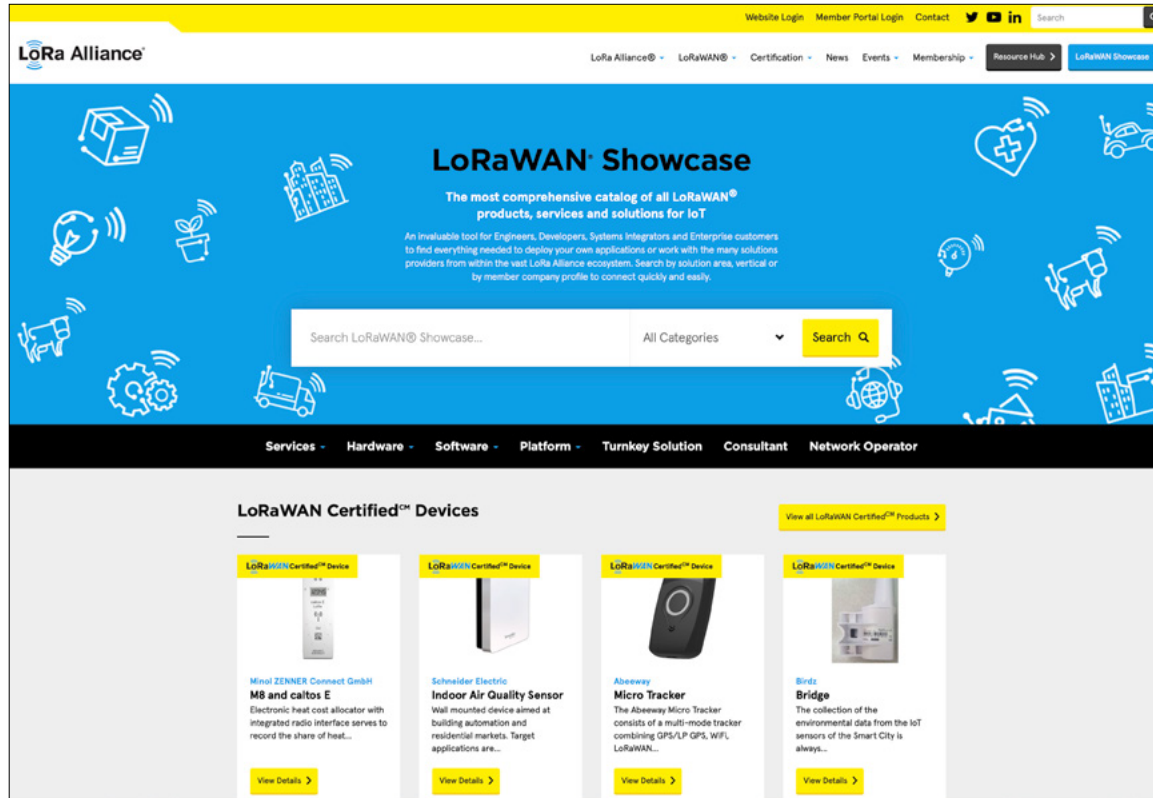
Website Login Member Portal Login Contact

Search

LoRa Alliance®

LoRa Alliance® LoRaWAN® Certification News Events Membership Resource Hub LoRaWAN Showcase

LoRaWAN® Showcase

The most comprehensive catalog of all LoRaWAN® products, services and solutions for IoT

An invaluable tool for Engineers, Developers, Systems Integrators and Enterprise customers to find everything needed to deploy your own applications or work with the many solutions providers from within the vast LoRa Alliance ecosystem. Search by solution area, vertical or by member company profile to connect quickly and easily.

Search LoRaWAN® Showcase...

All Categories

Search

Services Hardware Software Platform Turnkey Solution Consultant Network Operator

LoRaWAN Certified$^{CM}$ Devices

View all LoRaWAN Certified$^{CM}$ Products

LoRaWAN Certified$^{CM}$ Device

Minol ZENNER Connect GmbH
M8 and caltos E
Electronic heat cost allocator with integrated radio interface serves to record the share of heat...

View Details

LoRaWAN Certified$^{CM}$ Device

Schneider Electric
Indoor Air Quality Sensor
Wall mounted device aimed at building automation and residential markets. Target applications are...

View Details

LoRaWAN Certified$^{CM}$ Device

Abeeway
Micro Tracker
The Abeeway Micro Tracker consists of a multi-mode tracker combining GPS/LP GPS, WiFi, LoRaWAN...

View Details

LoRaWAN Certified$^{CM}$ Device

Birdz
Bridge
The collection of the environmental data from the IoT sensors of the Smart City is always...

View Details